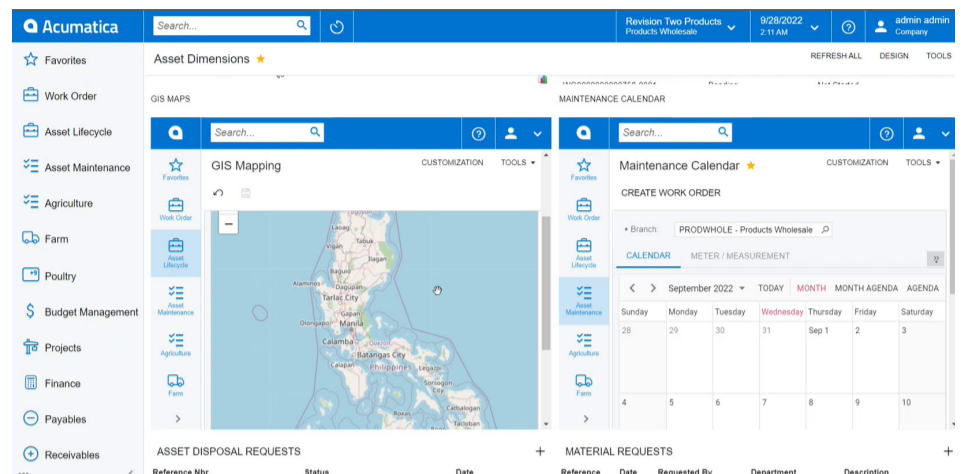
Acumatica

Search...

Revision Two Products
Products Wholesale

9/28/2022
2:11 AM

admin admin
Company

Favorites
Work Order
Asset Lifecycle
Asset Maintenance
Agriculture
Farm
Poultry
Budget Management
Projects
Finance
Payables
Receivables

Asset Dimensions ★

REFRESH ALL DESIGN TOOLS

GIS MAPS

Search...

Favorites
Work Order
Asset Lifecycle
Asset Maintenance
Agriculture
Farm

GIS Mapping

CUSTOMIZATION TOOLS ▾

Laoag
Vigan
Tabuk
Ilagan
Baguio
Alaminos
Dagupan
Tarlac City
Olongapo
Angeles
Manila
Calamba
Batangas City
Philippines
Legazpi
Sorsogon City
Catbalogan

MAINTENANCE CALENDAR

Search...

Favorites
Work Order
Asset Lifecycle
Asset Maintenance
Agriculture
Farm

Maintenance Calendar ★

CUSTOMIZATION TOOLS ▾

CREATE WORK ORDER

• Branch: PRODWHOLE - Products Wholesale

CALENDAR METER / MEASUREMENT

September 2022 TODAY MONTH MONTH AGENDA AGENDA

| Sunday | Monday | Tuesday | Wednesday | Thursday | Friday | Saturday |
|---|---|---|---|---|---|---|
| 28 | 29 | 30 | 31 | Sep 1 | 2 | 3 |
| 4 | 5 | 6 | 7 | 8 | 9 | 10 |

ASSET DISPOSAL REQUESTS

Reference Nbr Status Date

MATERIAL REQUESTS

Reference Date Requested By Department Description